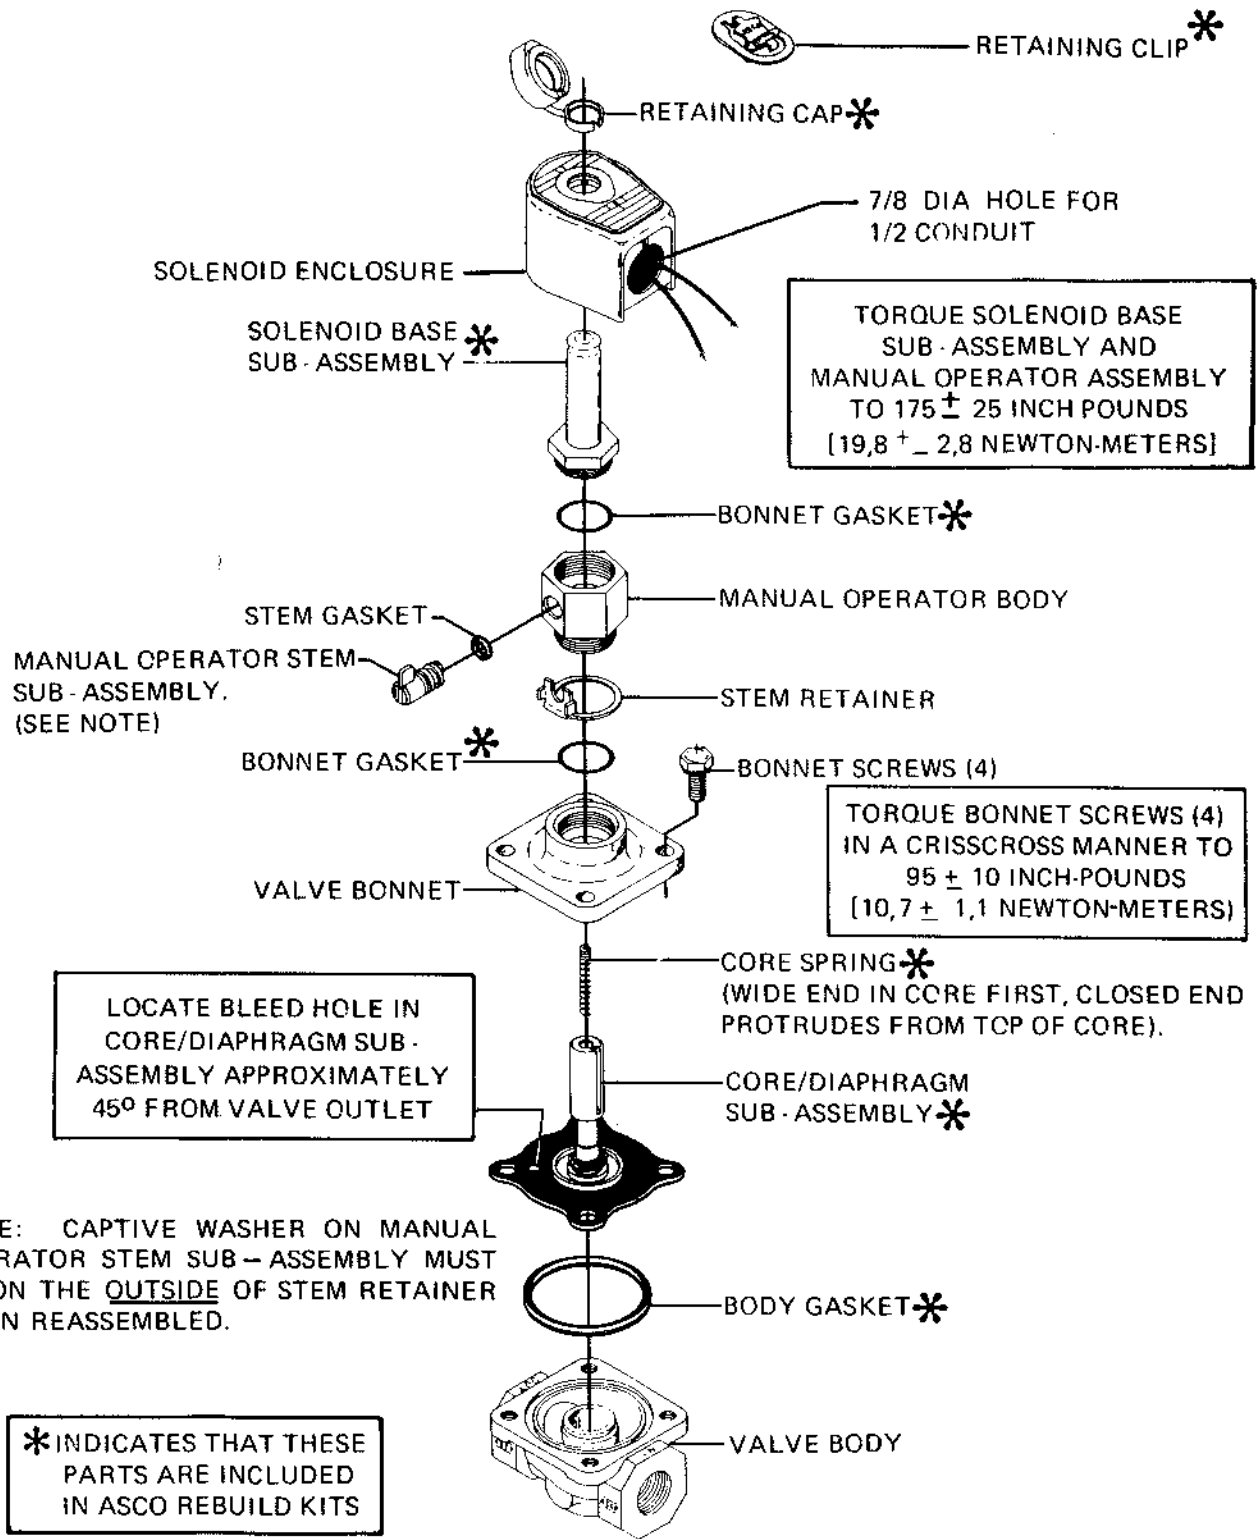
RETAINING CLIP*

RETAINING CAP*

7/8 DIA HOLE FOR 1/2 CONDUIT

SOLENOID ENCLOSURE

SOLENOID BASE * SUB - ASSEMBLY

TORQUE SOLENOID BASE SUB - ASSEMBLY AND MANUAL OPERATOR ASSEMBLY TO 175 $\pm$ 25 INCH POUNDS [19,8 $^+_-$ 2,8 NEWTON-METERS]

BONNET GASKET*

MANUAL OPERATOR BODY

STEM GASKET

MANUAL OPERATOR STEM SUB - ASSEMBLY. (SEE NOTE)

STEM RETAINER

BONNET GASKET*

BONNET SCREWS (4)

TORQUE BONNET SCREWS (4) IN A CRISSCROSS MANNER TO 95 $\pm$ 10 INCH-POUNDS [10,7 $\pm$ 1,1 NEWTON-METERS)

VALVE BONNET

CORE SPRING* (WIDE END IN CORE FIRST, CLOSED END PROTRUDES FROM TOP OF CORE).

LOCATE BLEED HOLE IN CORE/DIAPHRAGM SUB - ASSEMBLY APPROXIMATELY 45º FROM VALVE OUTLET

CORE/DIAPHRAGM SUB - ASSEMBLY*

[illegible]E: CAPTIVE WASHER ON MANUAL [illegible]RATOR STEM SUB – ASSEMBLY MUST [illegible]ON THE OUTSIDE OF STEM RETAINER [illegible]N REASSEMBLED.

BODY GASKET*

* INDICATES THAT THESE PARTS ARE INCLUDED IN ASCO REBUILD KITS

VALVE BODY